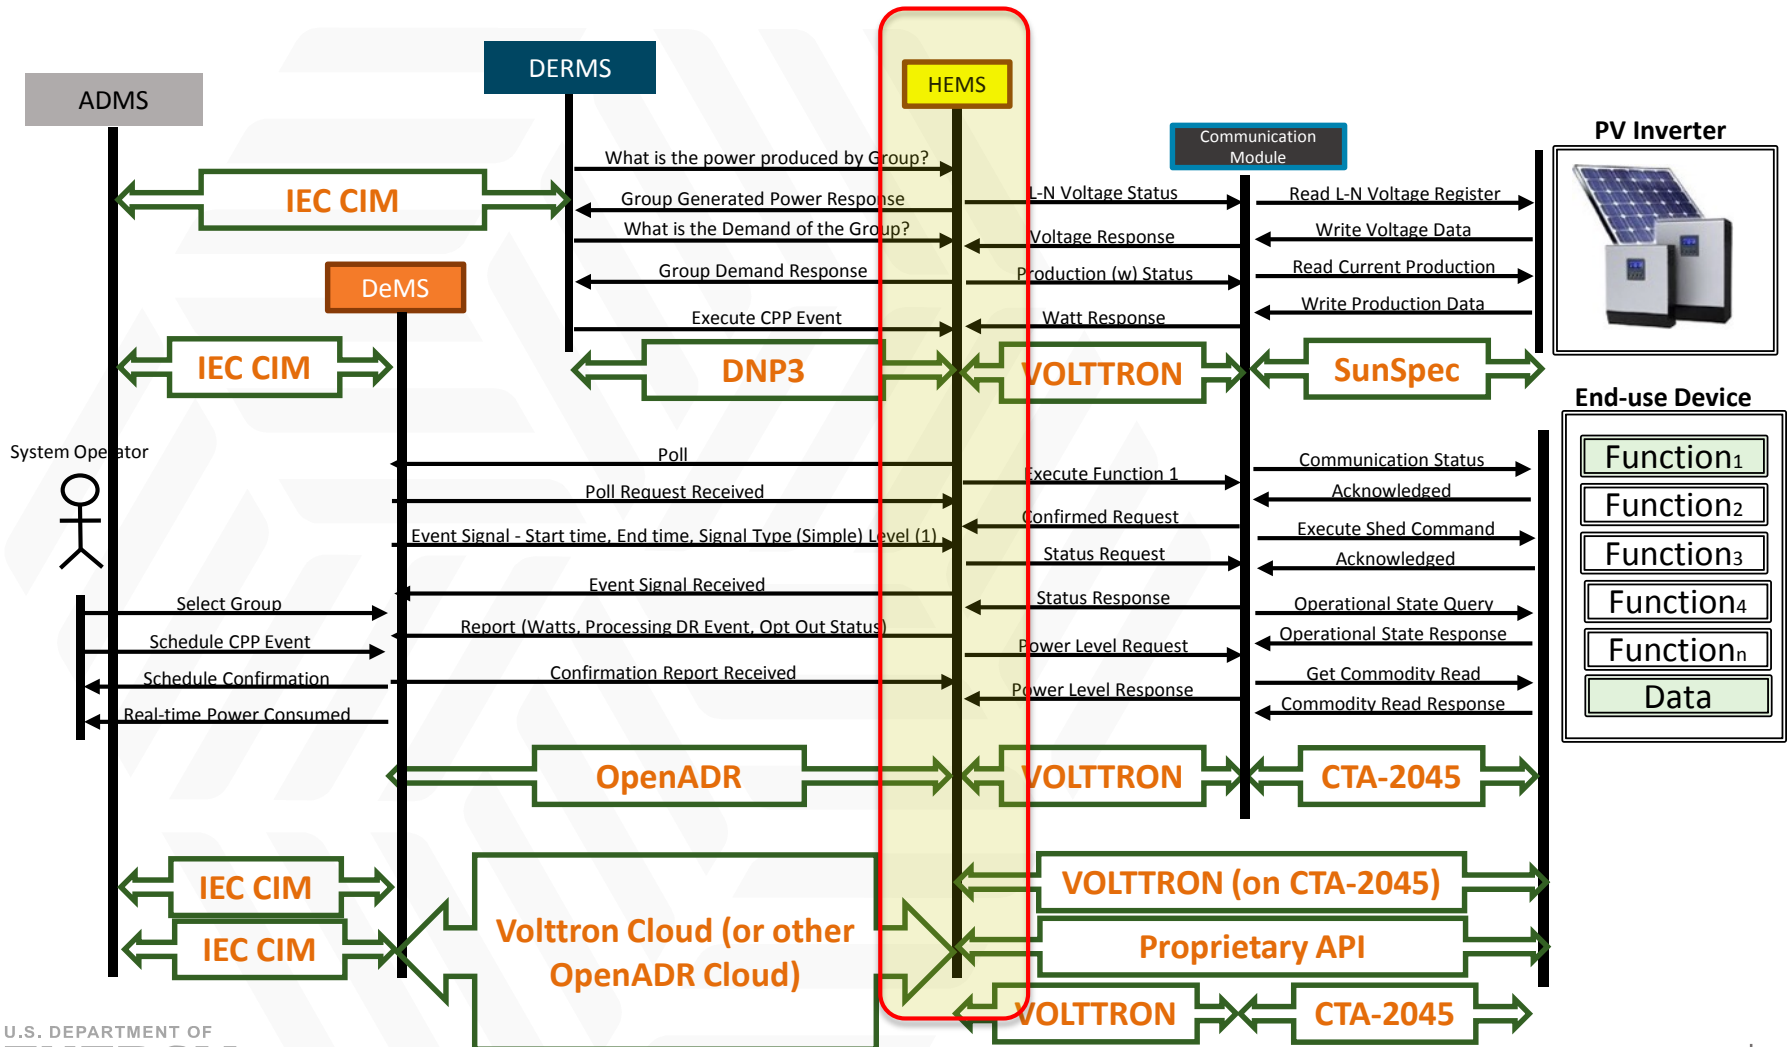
ADMS

DERMS

HEMS

Communication Module

PV Inverter

What is the power produced by Group?

IEC CIM

Group Generated Power Response

What is the Demand of the Group?

L-N Voltage Status

Read L-N Voltage Register

Voltage Response

Write Voltage Data

DeMS

Group Demand Response

Production (w) Status

Read Current Production

Write Production Data

Execute CPP Event

Watt Response

IEC CIM

DNP3

VOLTTRON

SunSpec

End-use Device

System Operator

Poll

Execute Function 1

Communication Status

Poll Request Received

Acknowledged

Confirmed Request

Execute Shed Command

Event Signal - Start time, End time, Signal Type (Simple) Level (1)

Status Request

Acknowledged

Event Signal Received

Select Group

Status Response

Operational State Query

Report (Watts, Processing DR Event, Opt Out Status)

Schedule CPP Event

Operational State Response

Power Level Request

Schedule Confirmation

Confirmation Report Received

Get Commodity Read

Power Level Response

Real-time Power Consumed

Commodity Read Response

Function1

Function2

Function3

Function4

Functionn

Data

OpenADR

VOLTTRON

CTA-2045

IEC CIM

VOLTTRON (on CTA-2045)

Volttron Cloud (or other OpenADR Cloud)

IEC CIM

Proprietary API

VOLTTRON

CTA-2045

U.S. DEPARTMENT OF